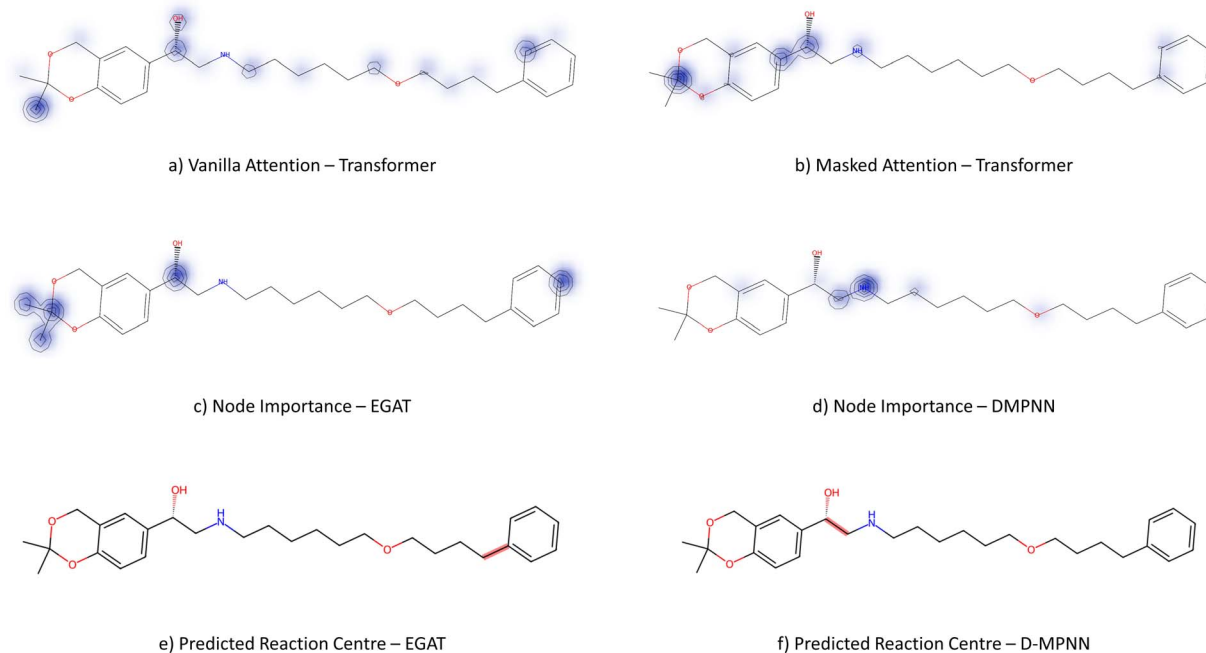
OH
O
O
NH
O

a) Vanilla Attention – Transformer

OH
O
O
NH
O

b) Masked Attention – Transformer

OH
O
O
NH
O

c) Node Importance – EGAT

OH
O
O
NH
O

d) Node Importance – DMPNN

OH
O
O
H
N
O

e) Predicted Reaction Centre – EGAT

OH
O
O
H
N
O

f) Predicted Reaction Centre – D-MPNN